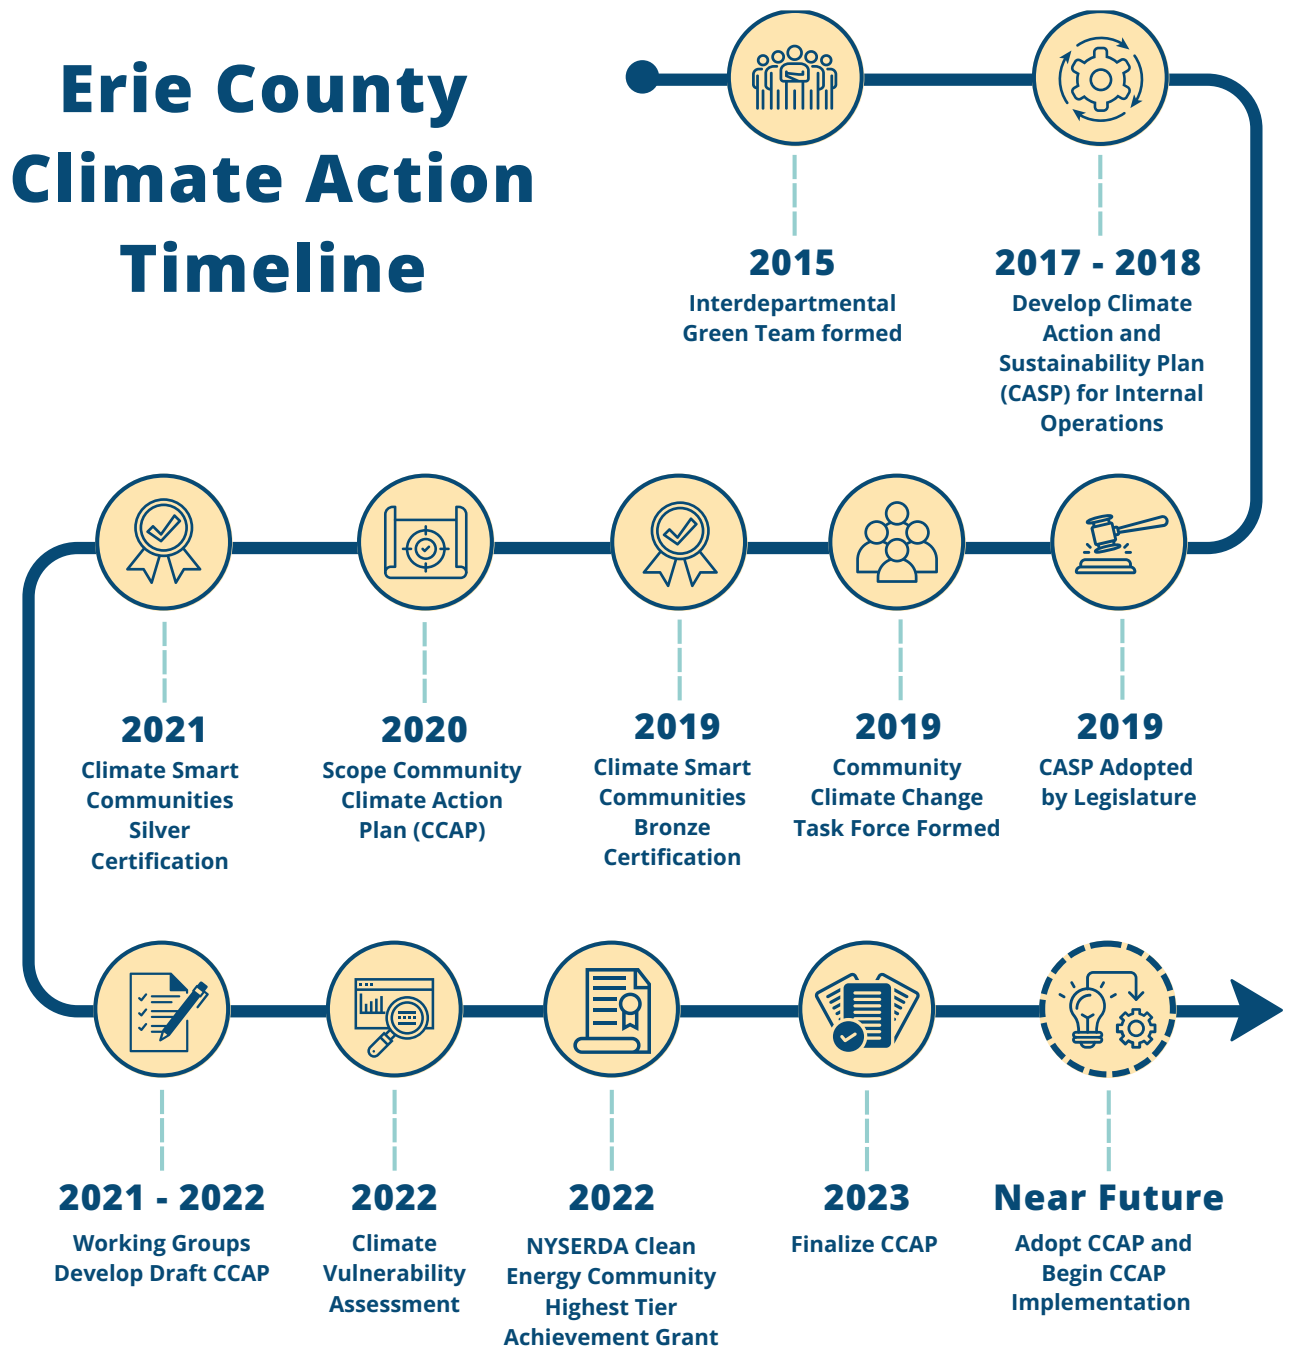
Erie County Climate Action Timeline

2015
Interdepartmental Green Team formed

2017 - 2018
Develop Climate Action and Sustainability Plan (CASP) for Internal Operations

2019
CASP Adopted by Legislature

2019
Community Climate Change Task Force Formed

2019
Climate Smart Communities Bronze Certification

2020
Scope Community Climate Action Plan (CCAP)

2021
Climate Smart Communities Silver Certification

2021 - 2022
Working Groups Develop Draft CCAP

2022
Climate Vulnerability Assessment

2022
NYSERDA Clean Energy Community Highest Tier Achievement Grant

2023
Finalize CCAP

Near Future
Adopt CCAP and Begin CCAP Implementation